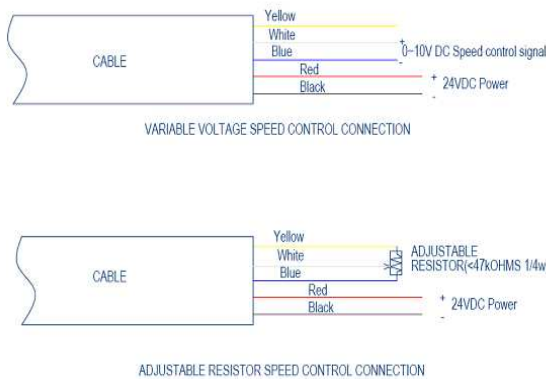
Yellow
White
Blue
CABLE
+
0~10V DC Speed control signal
-
Red
Black
+ 24VDC Power
-

VARIABLE VOLTAGE SPEED CONTROL CONNECTION

Yellow
White
Blue
CABLE
ADJUSTABLE RESISTOR(<47kOHMS 1/4w
Red
Black
+ 24VDC Power
-

ADJUSTABLE RESISTOR SPEED CONTROL CONNECTION